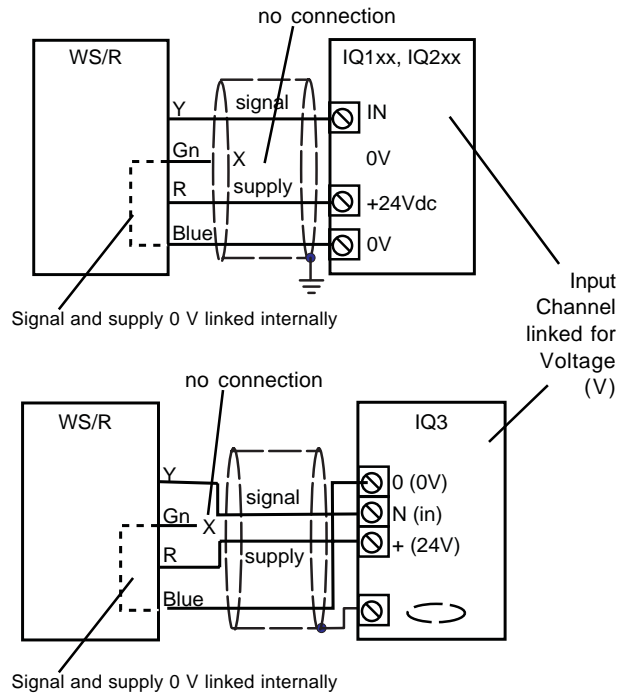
no connection

WS/R

IQ1xx, IQ2xx

Y

signal

IN

Gn

X

0V

R

supply

+24Vdc

Blue

0V

Signal and supply 0 V linked internally

Input Channel linked for Voltage (V)

no connection

WS/R

IQ3

Y

signal

0 (0V)

Gn

X

N (in)

R

supply

+ (24V)

Blue

Signal and supply 0 V linked internally